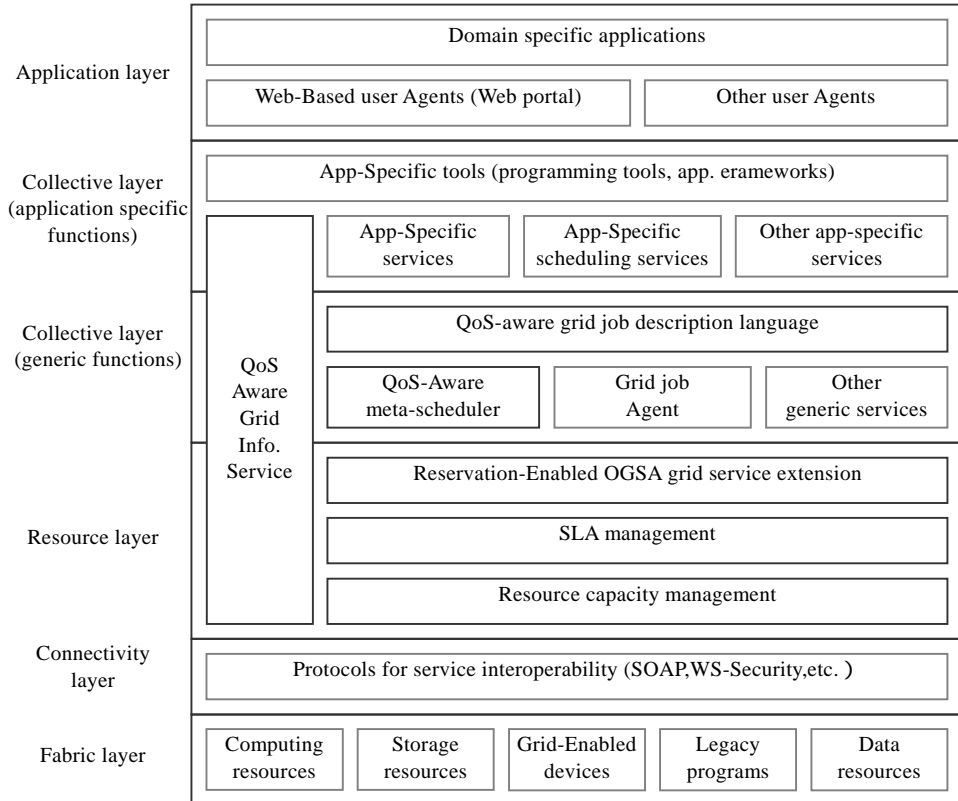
Application layer

Domain specific applications

Web-Based user Agents (Web portal)

Other user Agents

Collective layer (application specific functions)

App-Specific tools (programming tools, app. erameworks)

App-Specific services

App-Specific scheduling services

Other app-specific services

Collective layer (generic functions)

QoS Aware Grid Info. Service

QoS-aware grid job description language

QoS-Aware meta-scheduler

Grid job Agent

Other generic services

Resource layer

Reservation-Enabled OGSA grid service extension

SLA management

Resource capacity management

Connectivity layer

Protocols for service interoperability (SOAP,WS-Security,etc. )

Fabric layer

Computing resources

Storage resources

Grid-Enabled devices

Legacy programs

Data resources